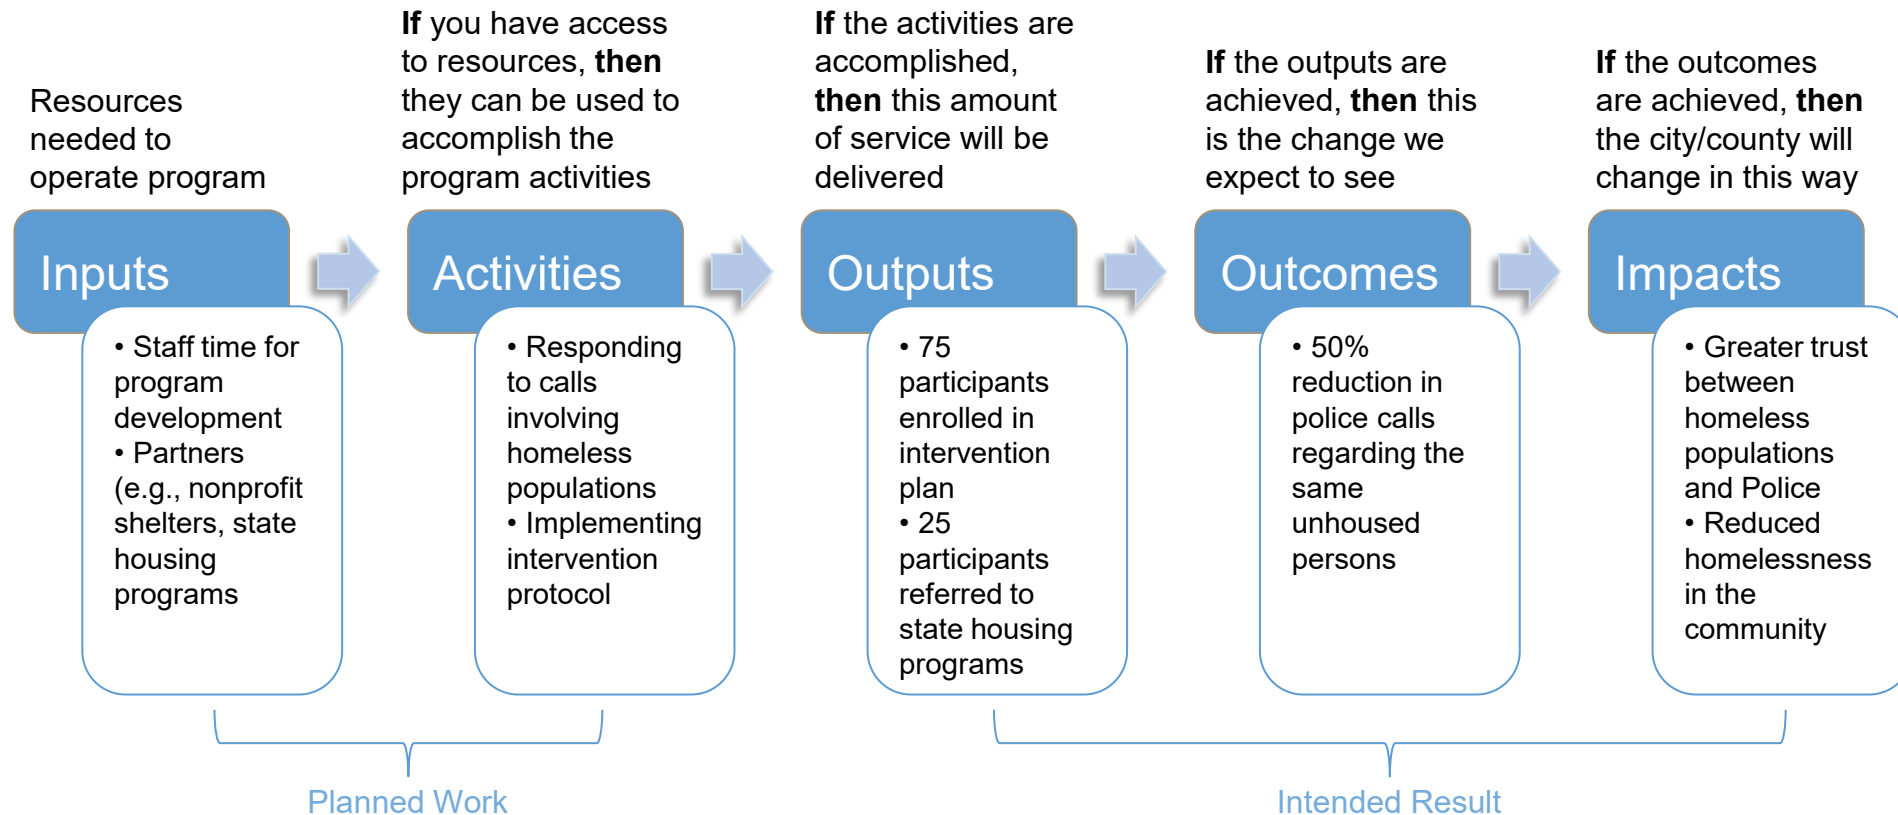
Resources needed to operate program

**If** you have access to resources, **then** they can be used to accomplish the program activities

**If** the activities are accomplished, **then** this amount of service will be delivered

**If** the outputs are achieved, **then** this is the change we expect to see

**If** the outcomes are achieved, **then** the city/county will change in this way

Inputs

• Staff time for program development
• Partners (e.g., nonprofit shelters, state housing programs

Activities

• Responding to calls involving homeless populations
• Implementing intervention protocol

Outputs

• 75 participants enrolled in intervention plan
• 25 participants referred to state housing programs

Outcomes

• 50% reduction in police calls regarding the same unhoused persons

Impacts

• Greater trust between homeless populations and Police
• Reduced homelessness in the community

Planned Work

Intended Result